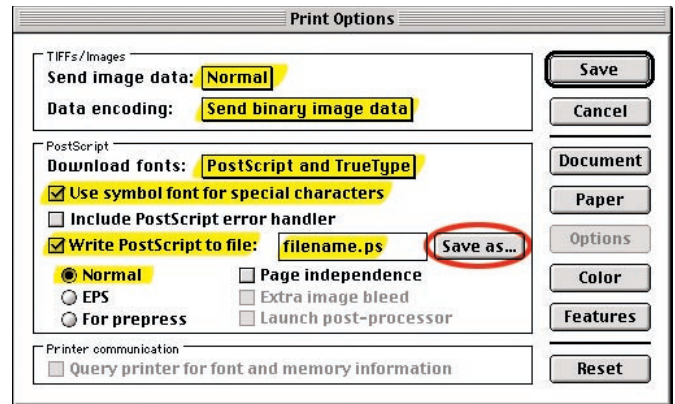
Print Options

TIFFs/Images
Send image data: Normal
Data encoding: Send binary image data

PostScript
Download fonts: PostScript and TrueType
Use symbol font for special characters
Include PostScript error handler
Write PostScript to file: filename.ps Save as...
Normal
EPS
For prepress
Page independence
Extra image bleed
Launch post-processor

Printer communication
Query printer for font and memory information

Save
Cancel
Document
Paper
Options
Color
Features
Reset